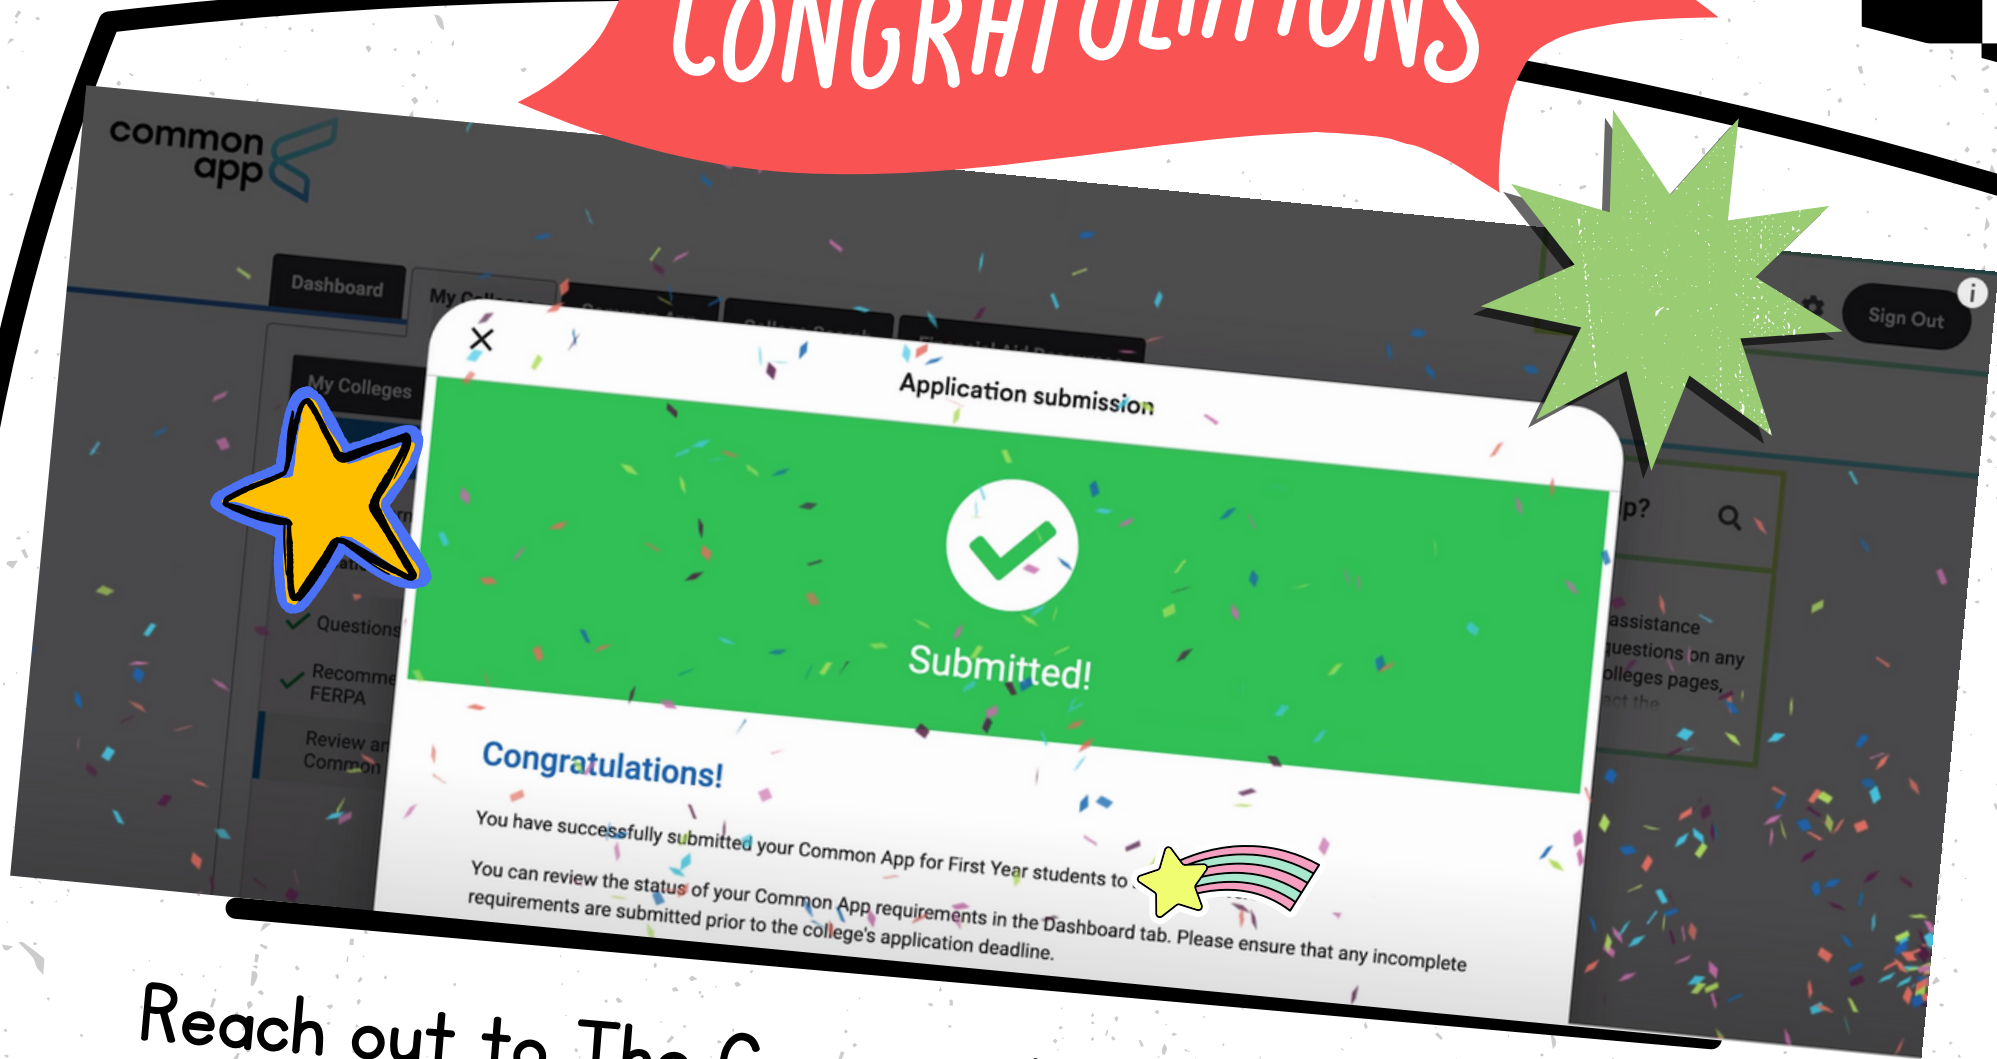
CONGRATULATIONS

common app

Dashboard

My C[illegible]

Sign Out

My Colleges

Questions

Recomme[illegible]
FERPA

Review a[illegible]
Common

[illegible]p?

assistance
uestions on any
olleges pages,

Application submission

Submitted!

Congratulations!

You have successfully submitted your Common App for First Year students to .

You can review the status of your Common App requirements in the Dashboard tab. Please ensure that any incomplete requirements are submitted prior to the college's application deadline.

Reach out to The C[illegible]